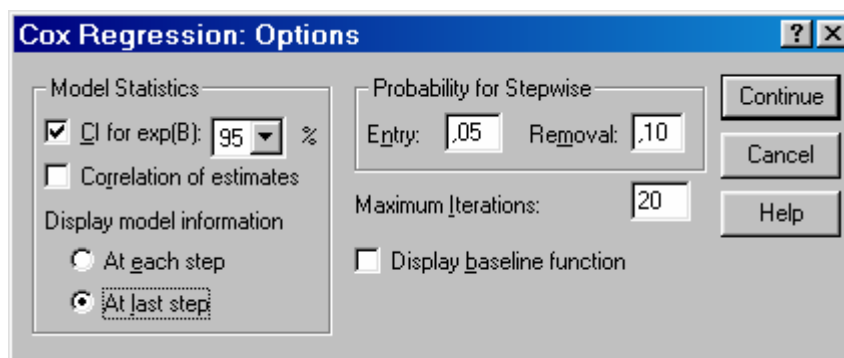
Cox Regression: Options

?

Model Statistics

CI for exp(B): 95 %

Correlation of estimates

Display model information

At each step

At last step

Probability for Stepwise

Entry: ,05 Removal: ,10

Maximum Iterations: 20

Display baseline function

Continue

Cancel

Help